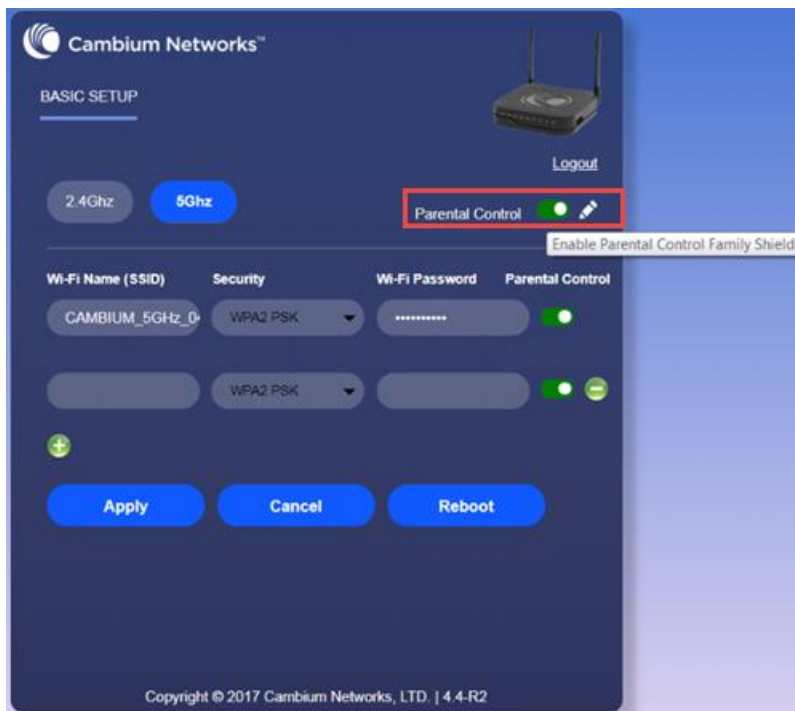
Cambium Networks™

BASIC SETUP

Logout

2.4Ghz

5Ghz

Parental Control

Enable Parental Control Family Shield

| Wi-Fi Name (SSID) | Security | Wi-Fi Password | Parental Control |
|---|---|---|---|
| CAMBIUM_5GHz_0 | WPA2 PSK | •••••••••• | |
| | WPA2 PSK | | |

Apply

Cancel

Reboot

Copyright © 2017 Cambium Networks, LTD. | 4.4-R2